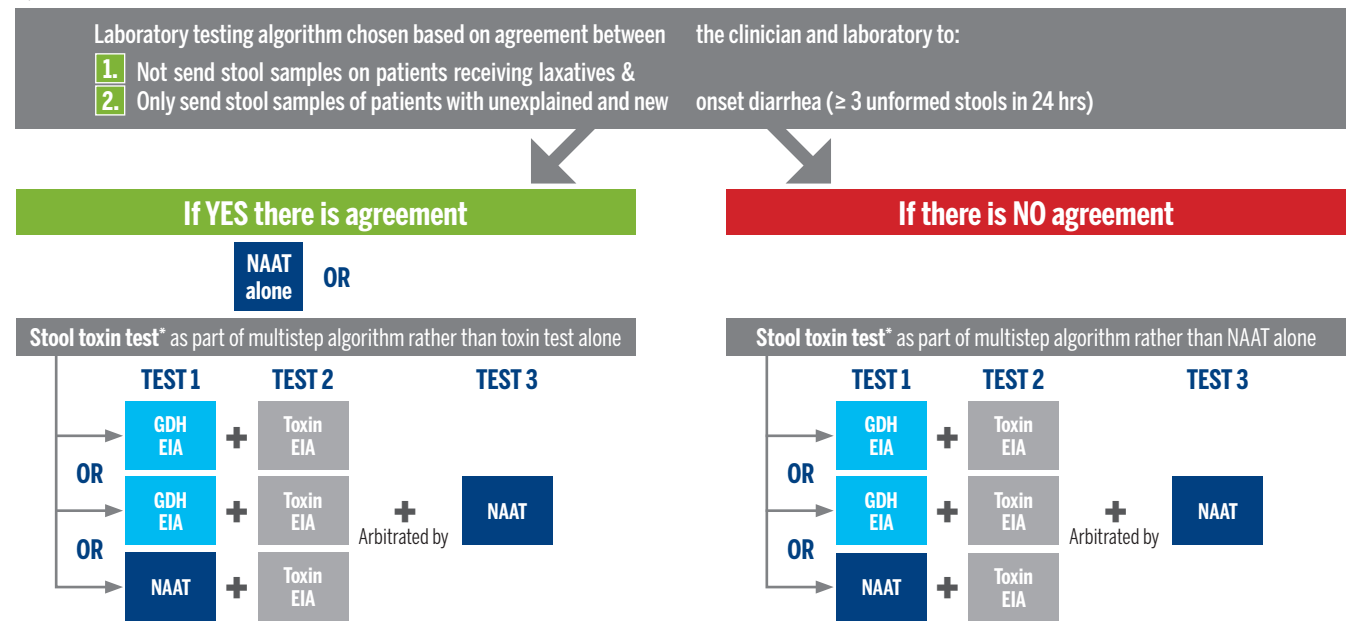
Laboratory testing algorithm chosen based on agreement between the clinician and laboratory to:

1. Not send stool samples on patients receiving laxatives &

2. Only send stool samples of patients with unexplained and new onset diarrhea (≥ 3 unformed stools in 24 hrs)

If YES there is agreement

NAAT alone OR

Stool toxin test* as part of multistep algorithm rather than toxin test alone

TEST 1 TEST 2 TEST 3

GDH EIA + Toxin EIA

OR

GDH EIA + Toxin EIA + Arbitrated by NAAT

OR

NAAT + Toxin EIA

If there is NO agreement

Stool toxin test* as part of multistep algorithm rather than NAAT alone

TEST 1 TEST 2 TEST 3

GDH EIA + Toxin EIA

OR

GDH EIA + Toxin EIA + Arbitrated by NAAT

OR

NAAT + Toxin EIA